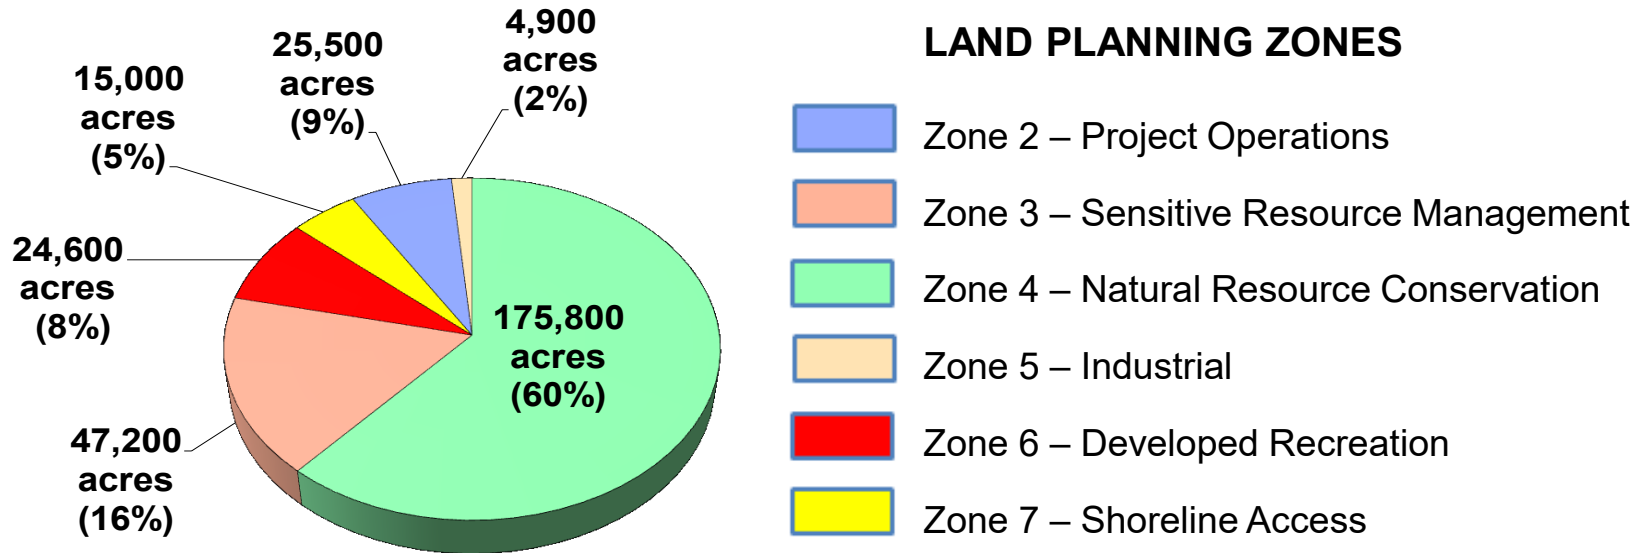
15,000 acres (5%)

25,500 acres (9%)

4,900 acres (2%)

24,600 acres (8%)

175,800 acres (60%)

47,200 acres (16%)

LAND PLANNING ZONES

Zone 2 – Project Operations

Zone 3 – Sensitive Resource Management

Zone 4 – Natural Resource Conservation

Zone 5 – Industrial

Zone 6 – Developed Recreation

Zone 7 – Shoreline Access